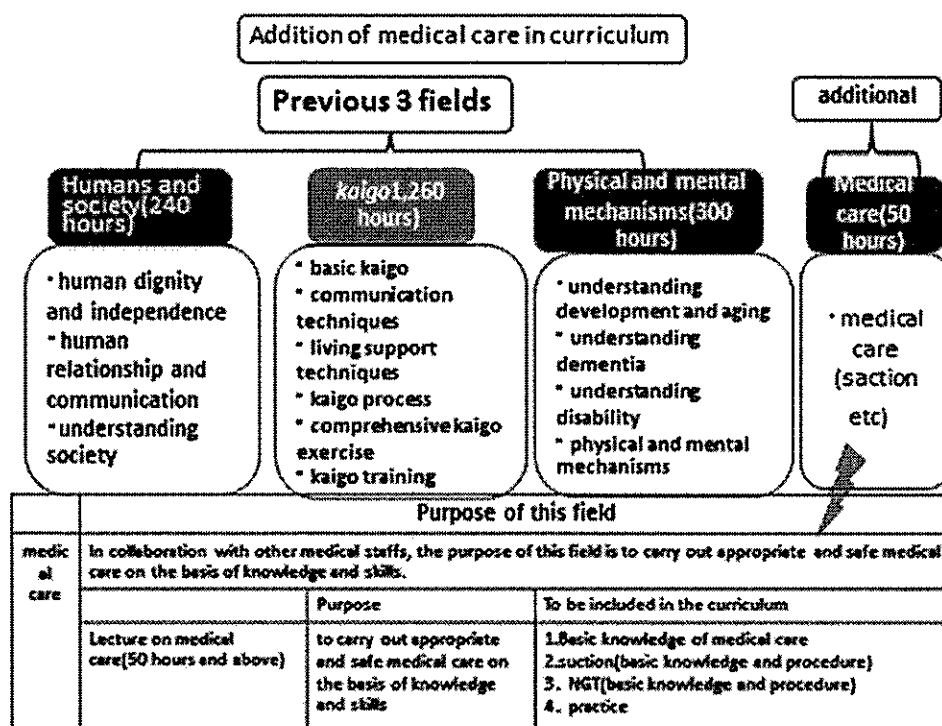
Addition of medical care in curriculum

Previous 3 fields

additional

Humans and society(240 hours)

kaigo1,260 hours)

Physical and mental mechanisms(300 hours)

Medical care(50 hours)

・human dignity and independence
・human relationship and communication
・understanding society

・basic kaigo
・communication techniques
・living support techniques
・kaigo process
・comprehensive kaigo exercise
・kaigo training

・understanding development and aging
・understanding dementia
・understanding disability
・physical and mental mechanisms

・medical care (saction etc)

| | Purpose of this field | | |
|---|---|---|---|
| medical care | In collaboration with other medical staffs, the purpose of this field is to carry out appropriate and safe medical care on the basis of knowledge and skills. | | |
| | | Purpose | To be included in the curriculum |
| | Lecture on medical care(50 hours and above) | to carry out appropriate and safe medical care on the basis of knowledge and skills | 1.Basic knowledge of medical care<br>2.suction(basic knowledge and procedure)<br>3. NGT(basic knowledge and procedure)<br>4. practice |